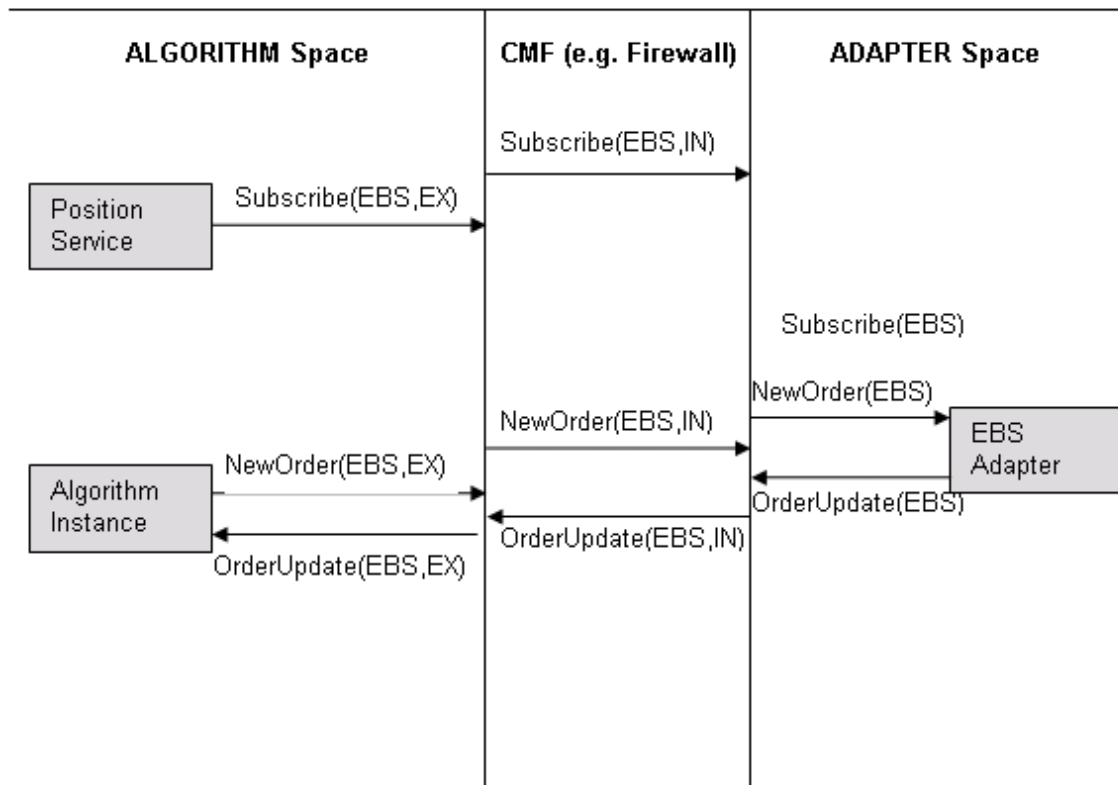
ALGORITHM Space

CMF (e.g. Firewall)

ADAPTER Space

Subscribe(EBS,IN)

Position Service

Subscribe(EBS,EX)

Subscribe(EBS)

NewOrder(EBS)

NewOrder(EBS,IN)

EBS Adapter

NewOrder(EBS,EX)

Algorithm Instance

OrderUpdate(EBS)

OrderUpdate(EBS,IN)

OrderUpdate(EBS,EX)